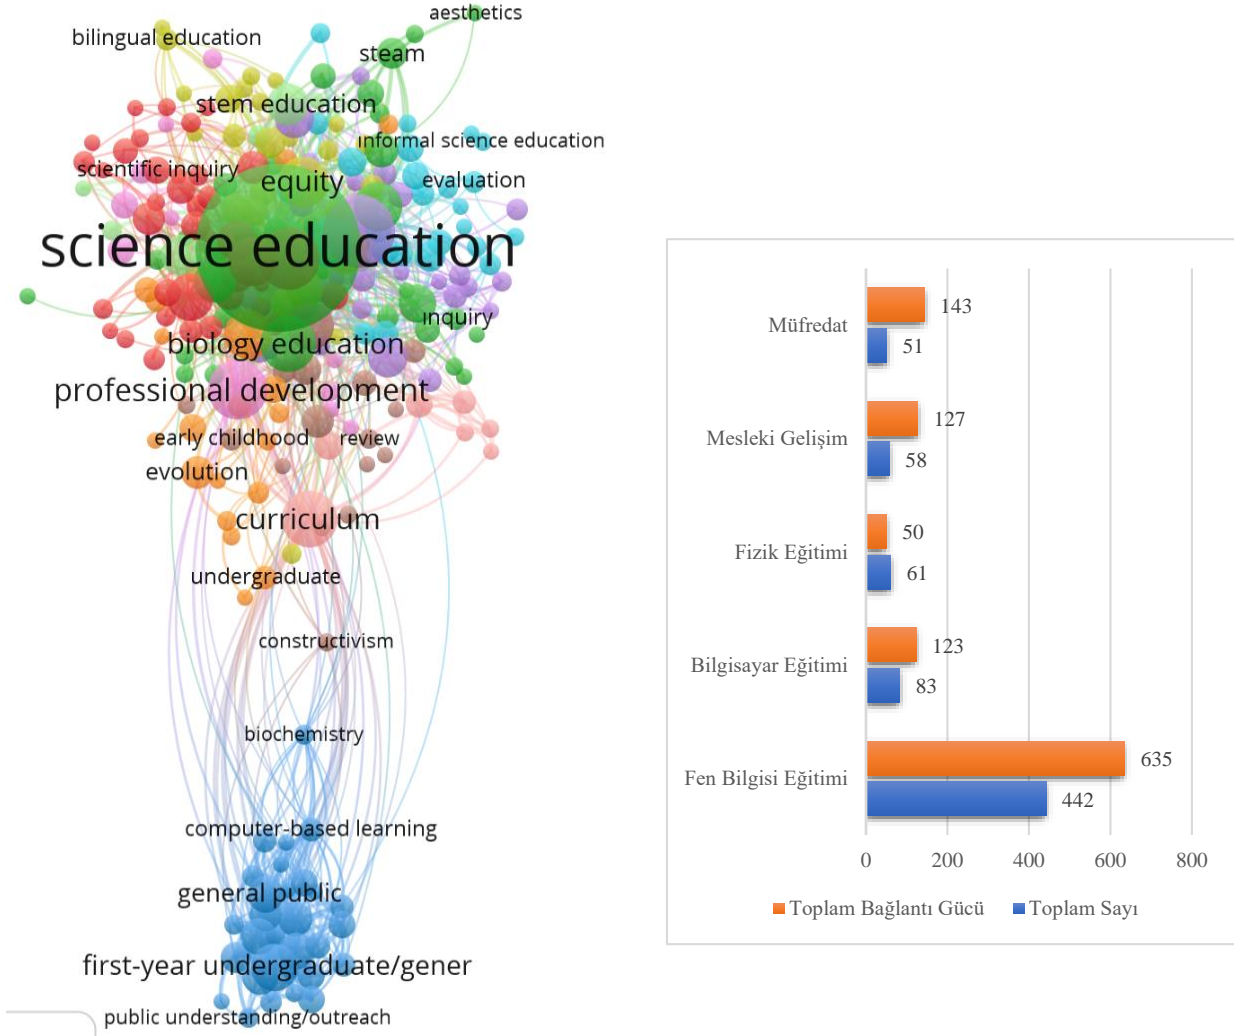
aesthetics
bilingual education
steam
stem education
informal science education
scientific inquiry
equity
evaluation
science education
inquiry
biology education
professional development
early childhood
review
evolution
curriculum
undergraduate
constructivism
biochemistry
computer-based learning
general public
first-year undergraduate/gener
public understanding/outreach

| | Toplam Bağlantı Gücü | Toplam Sayı |
|---|---|---|
| Müfredat | 143 | 51 |
| Mesleki Gelişim | 127 | 58 |
| Fizik Eğitimi | 50 | 61 |
| Bilgisayar Eğitimi | 123 | 83 |
| Fen Bilgisi Eğitimi | 635 | 442 |

0 200 400 600 800

Toplam Bağlantı Gücü Toplam Sayı